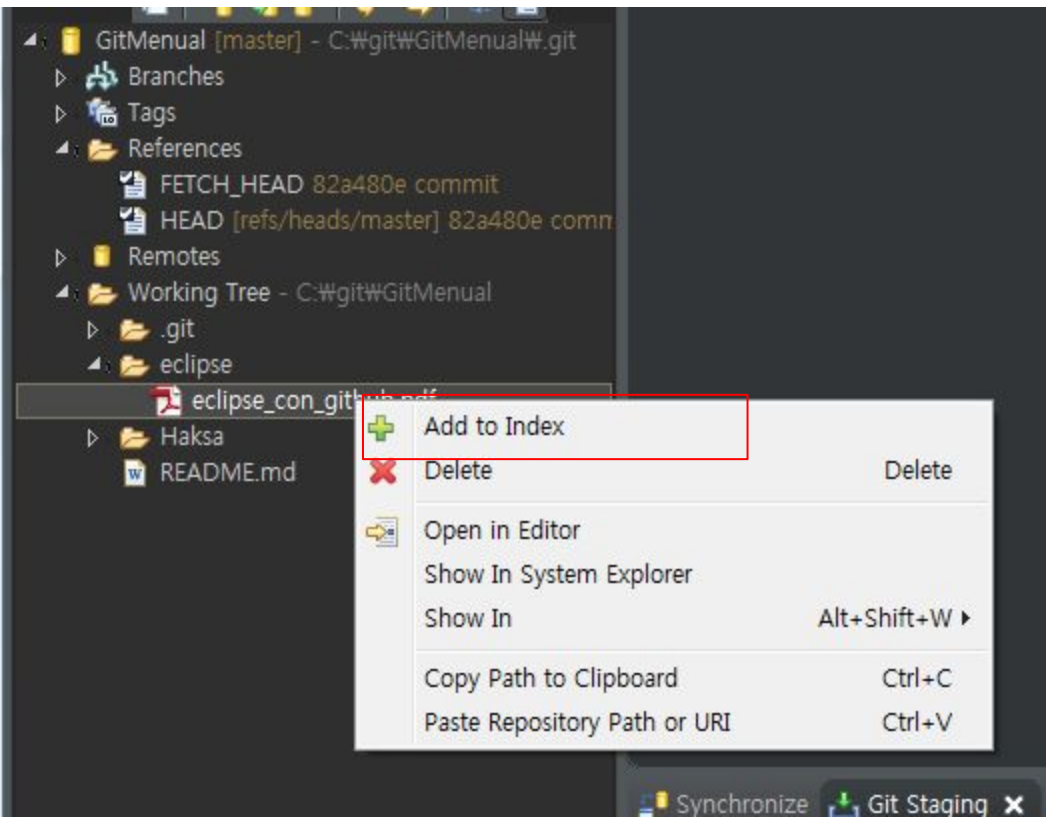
GitMenual [master] - C:₩git₩GitMenual₩.git
Branches
Tags
References
FETCH_HEAD 82a480e commit
HEAD [refs/heads/master] 82a480e comm
Remotes
Working Tree - C:₩git₩GitMenual
.git
eclipse
eclipse_con_github.pdf
Haksa
README.md

Add to Index
Delete Delete
Open in Editor
Show In System Explorer
Show In Alt+Shift+W ▸
Copy Path to Clipboard Ctrl+C
Paste Repository Path or URI Ctrl+V

Synchronize Git Staging ✕